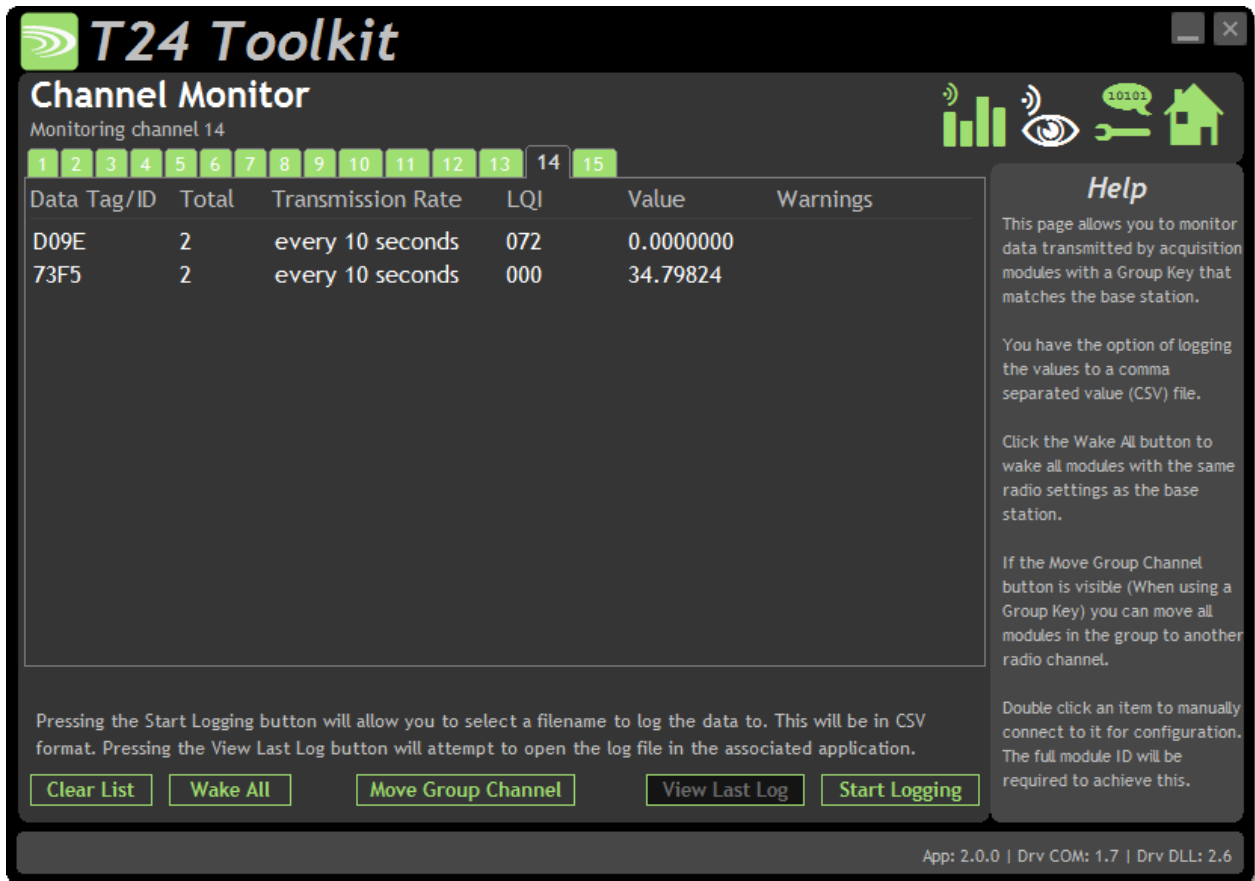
T24 Toolkit

Channel Monitor
Monitoring channel 14

1 2 3 4 5 6 7 8 9 10 11 12 13 14 15

10101

| Data Tag/ID | Total | Transmission Rate | LQI | Value | Warnings |
|---|---|---|---|---|---|
| D09E | 2 | every 10 seconds | 072 | 0.0000000 | |
| 73F5 | 2 | every 10 seconds | 000 | 34.79824 | |

Pressing the Start Logging button will allow you to select a filename to log the data to. This will be in CSV format. Pressing the View Last Log button will attempt to open the log file in the associated application.

Clear List Wake All Move Group Channel View Last Log Start Logging

Help

This page allows you to monitor data transmitted by acquisition modules with a Group Key that matches the base station.

You have the option of logging the values to a comma separated value (CSV) file.

Click the Wake All button to wake all modules with the same radio settings as the base station.

If the Move Group Channel button is visible (When using a Group Key) you can move all modules in the group to another radio channel.

Double click an item to manually connect to it for configuration. The full module ID will be required to achieve this.

App: 2.0.0 | Drv COM: 1.7 | Drv DLL: 2.6